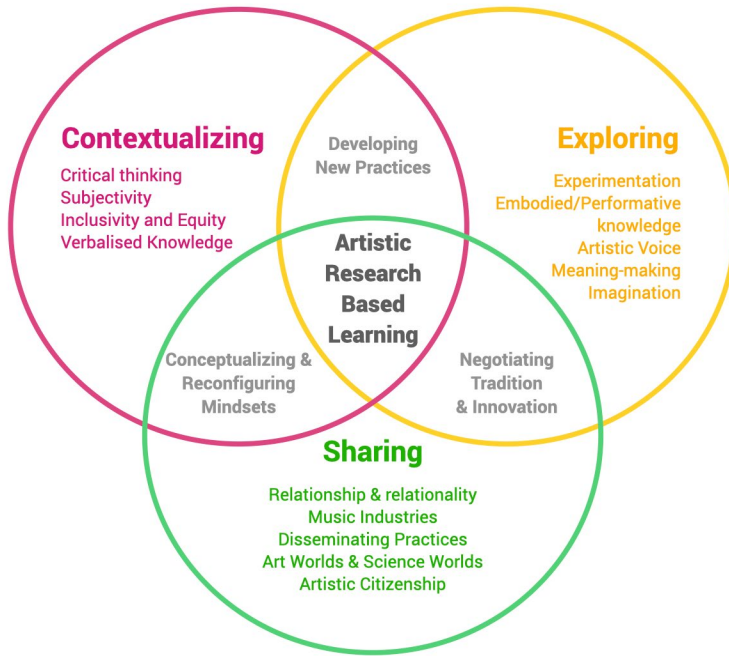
Contextualizing

Critical thinking
Subjectivity
Inclusivity and Equity
Verbalised Knowledge

Developing New Practices

Exploring

Experimentation
Embodied/Performative knowledge
Artistic Voice
Meaning-making
Imagination

Artistic Research Based Learning

Conceptualizing & Reconfiguring Mindsets

Negotiating Tradition & Innovation

Sharing

Relationship & relationality
Music Industries
Disseminating Practices
Art Worlds & Science Worlds
Artistic Citizenship